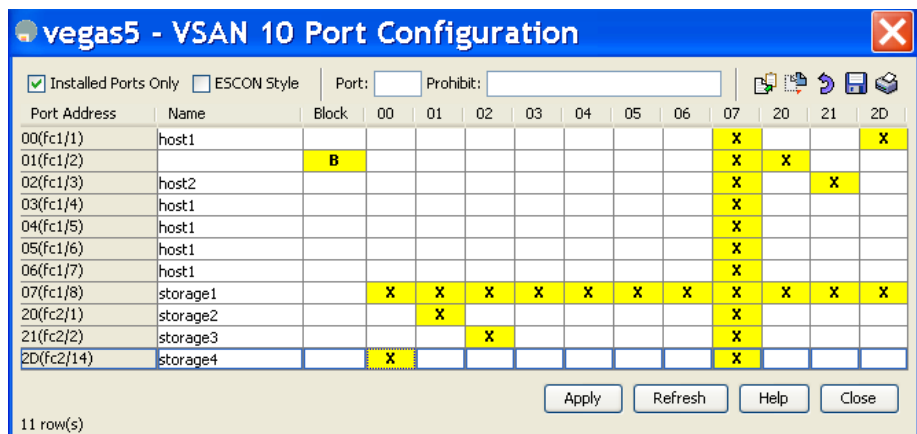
vegas5 - VSAN 10 Port Configuration

Installed Ports Only ESCON Style Port: Prohibit:

| Port Address | Name | Block | 00 | 01 | 02 | 03 | 04 | 05 | 06 | 07 | 20 | 21 | 2D |
|---|---|---|---|---|---|---|---|---|---|---|---|---|---|
| 00(fc1/1) | host1 | | | | | | | | | X | | | X |
| 01(fc1/2) | | B | | | | | | | | X | X | | |
| 02(fc1/3) | host2 | | | | | | | | | X | | X | |
| 03(fc1/4) | host1 | | | | | | | | | X | | | |
| 04(fc1/5) | host1 | | | | | | | | | X | | | |
| 05(fc1/6) | host1 | | | | | | | | | X | | | |
| 06(fc1/7) | host1 | | | | | | | | | X | | | |
| 07(fc1/8) | storage1 | | X | X | X | X | X | X | X | X | X | X | X |
| 20(fc2/1) | storage2 | | | X | | | | | | X | | | |
| 21(fc2/2) | storage3 | | | | X | | | | | X | | | |
| 2D(fc2/14) | storage4 | | X | | | | | | | X | | | |

Apply Refresh Help Close

11 row(s)